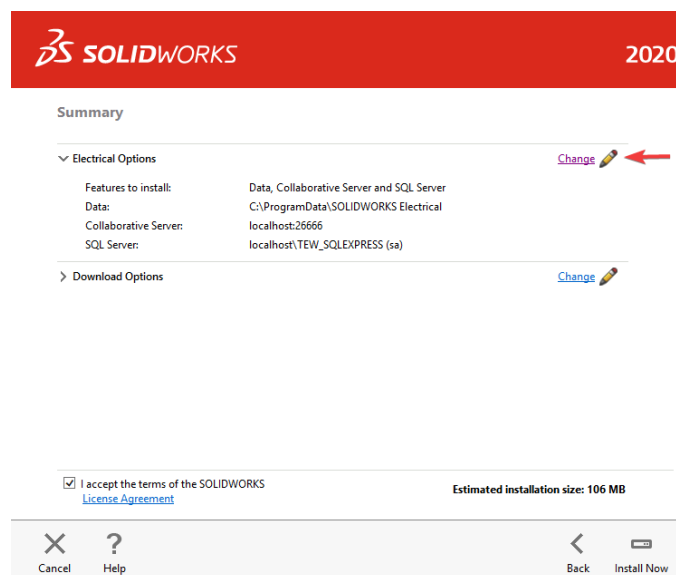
3DS SOLIDWORKS

2020

Summary

Electrical Options

Change

Features to install: Data, Collaborative Server and SQL Server

Data: C:\ProgramData\SOLIDWORKS Electrical

Collaborative Server: localhost:26666

SQL Server: localhost\TEW_SQLEXPRESS (sa)

Download Options

Change

I accept the terms of the SOLIDWORKS License Agreement

Estimated installation size: 106 MB

Cancel

Help

Back

Install Now